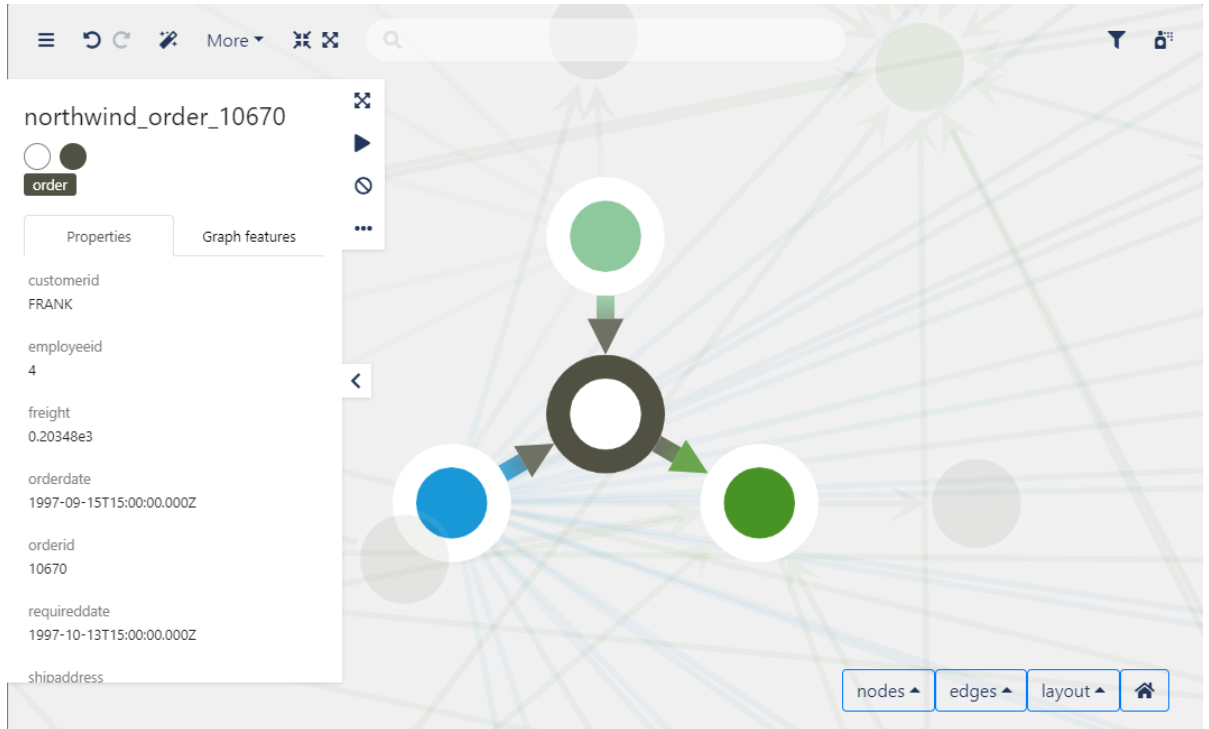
More

northwind_order_10670

order

Properties | Graph features

customerid
FRANK

employeeid
4

freight
0.20348e3

orderdate
1997-09-15T15:00:00.000Z

orderid
10670

requireddate
1997-10-13T15:00:00.000Z

shipaddress

nodes edges layout